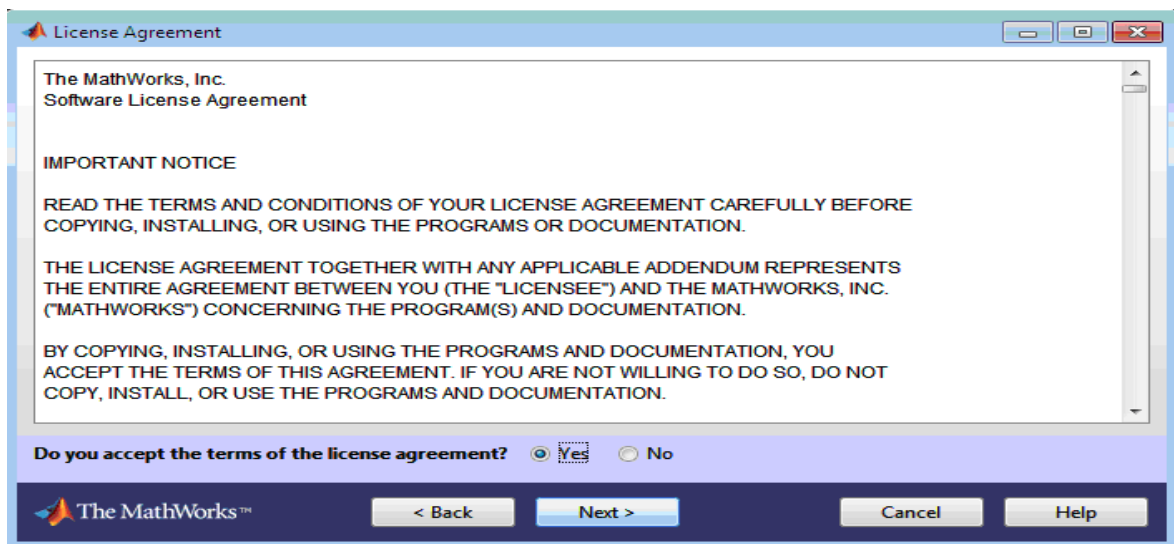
License Agreement

The MathWorks, Inc.
Software License Agreement

IMPORTANT NOTICE

READ THE TERMS AND CONDITIONS OF YOUR LICENSE AGREEMENT CAREFULLY BEFORE COPYING, INSTALLING, OR USING THE PROGRAMS OR DOCUMENTATION.

THE LICENSE AGREEMENT TOGETHER WITH ANY APPLICABLE ADDENDUM REPRESENTS THE ENTIRE AGREEMENT BETWEEN YOU (THE "LICENSEE") AND THE MATHWORKS, INC. ("MATHWORKS") CONCERNING THE PROGRAM(S) AND DOCUMENTATION.

BY COPYING, INSTALLING, OR USING THE PROGRAMS AND DOCUMENTATION, YOU ACCEPT THE TERMS OF THIS AGREEMENT. IF YOU ARE NOT WILLING TO DO SO, DO NOT COPY, INSTALL, OR USE THE PROGRAMS AND DOCUMENTATION.

Do you accept the terms of the license agreement? Yes No

The MathWorks™ < Back Next > Cancel Help